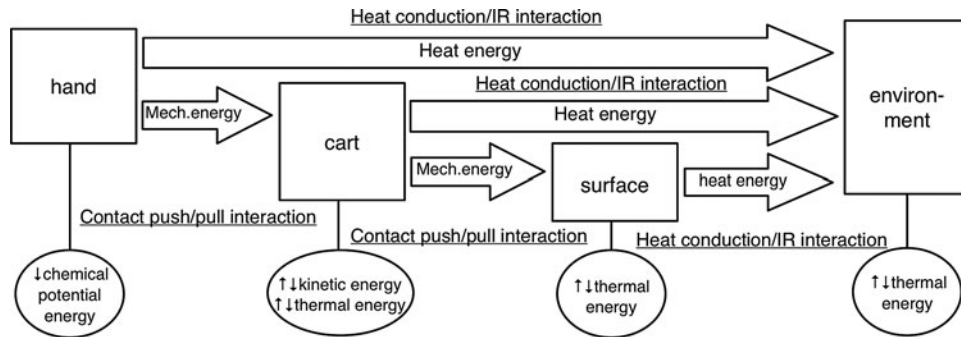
Heat conduction/IR interaction

Heat energy

hand

Mech.energy

cart

Heat conduction/IR interaction

Heat energy

environment

Mech.energy

surface

heat energy

Contact push/pull interaction

Contact push/pull interaction

Heat conduction/IR interaction

↓chemical potential energy

↑↓kinetic energy
↑↓thermal energy

↑↓thermal energy

↑↓thermal energy